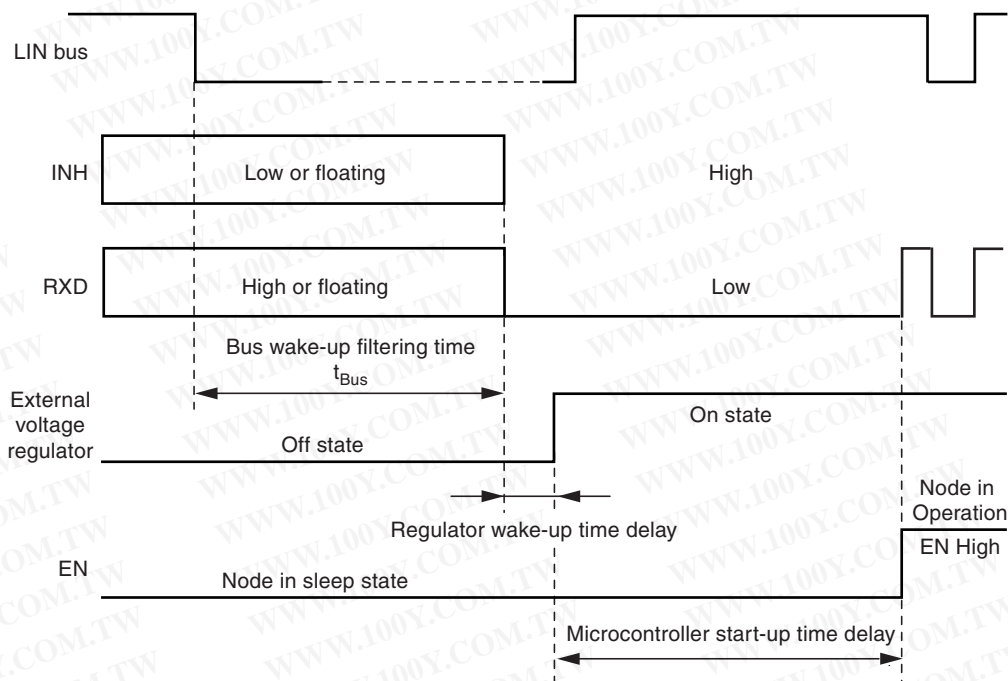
LIN bus

INH

Low or floating

High

RXD

High or floating

Low

Bus wake-up filtering time
$t_{Bus}$

External voltage regulator

Off state

On state

Regulator wake-up time delay

Node in Operation

EN High

EN

Node in sleep state

Microcontroller start-up time delay

WWW.100Y.COM.TW